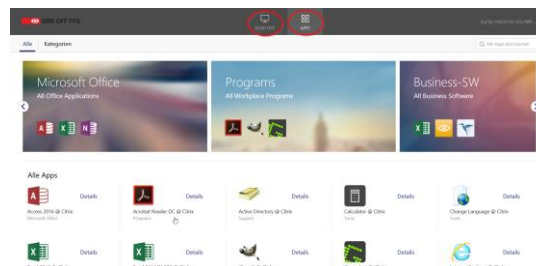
DESKTOPS APPS

Alle Kategorien

Alle Apps durchsuchen

Microsoft Office
All Office Applications

Programs
All Workplace Programs

Business-SW
All Business Software

Alle Apps

Details
Access 2016 @ Citrix
Microsoft Office

Details
Acrobat Reader DC @ Citrix
Programs

Details
Active Directory @ Citrix
Support

Details
Calculator @ Citrix
Tools

Details
Change Language @ Citrix
Tools

Details

Details

Details

Details

Details